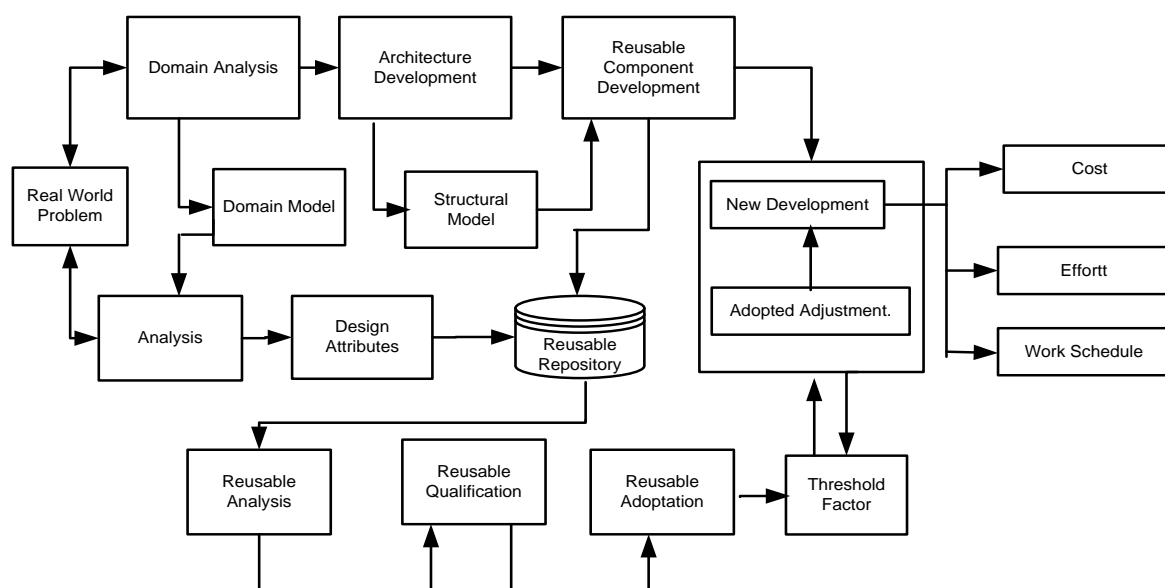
Domain Analysis

Architecture Development

Reusable Component Development

Real World Problem

Domain Model

Structural Model

New Development

Adopted Adjustment.

Cost

Effortt

Work Schedule

Analysis

Design Attributes

Reusable Repository

Reusable Analysis

Reusable Qualification

Reusable Adoptation

Threshold Factor